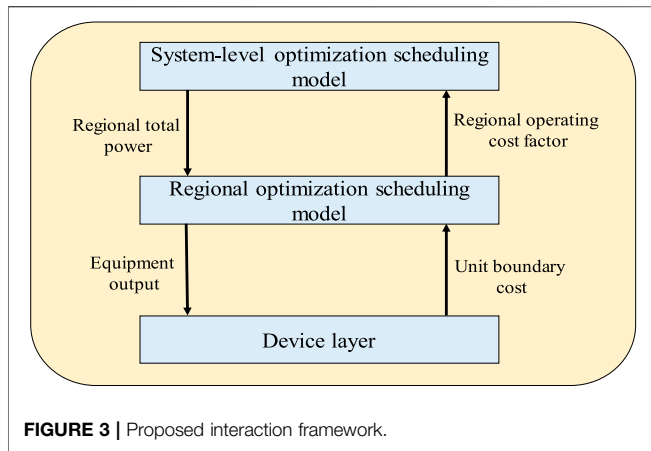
System-level optimization scheduling model

Regional total power

Regional operating cost factor

Regional optimization scheduling model

Equipment output

Unit boundary cost

Device layer

FIGURE 3 | Proposed interaction framework.